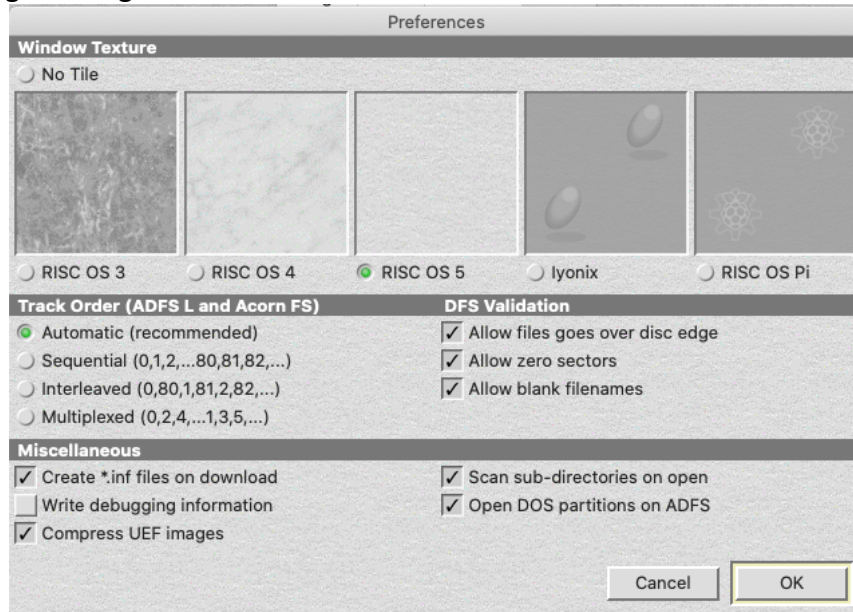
Preferences

Window Texture

No Tile

RISC OS 3

RISC OS 4

RISC OS 5

Iyonix

RISC OS Pi

Track Order (ADFS L and Acorn FS)

Automatic (recommended)

Sequential (0,1,2,...80,81,82,...)

Interleaved (0,80,1,81,2,82,...)

Multiplexed (0,2,4,...1,3,5,...)

DFS Validation

✓ Allow files goes over disc edge

✓ Allow zero sectors

✓ Allow blank filenames

Miscellaneous

✓ Create *.inf files on download

Write debugging information

✓ Compress UEF images

✓ Scan sub-directories on open

✓ Open DOS partitions on ADFS

Cancel

OK